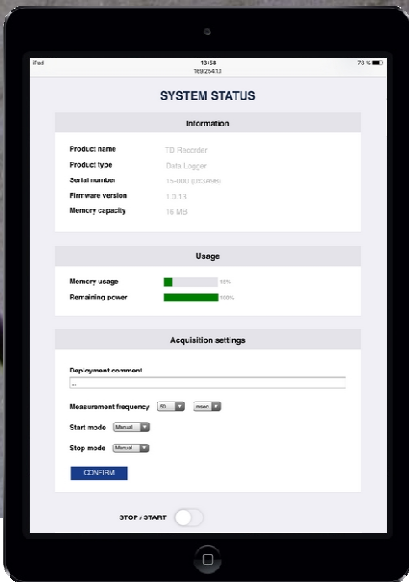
iPad

13:58
169.254.1.3

73 %

SYSTEM STATUS

Information

Product name
TD Recorder

Product type
Data Logger

Serial number
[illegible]

Firmware version
1.0.14

Memory capacity
16 Mb

Usage

Memory usage
10%

Remaining power
100%

Acquisition settings

Deployment comment

...

Measurement frequency
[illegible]
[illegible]

Start mode
Manual

Stop mode
Manual

CONFIRM

STOP / START